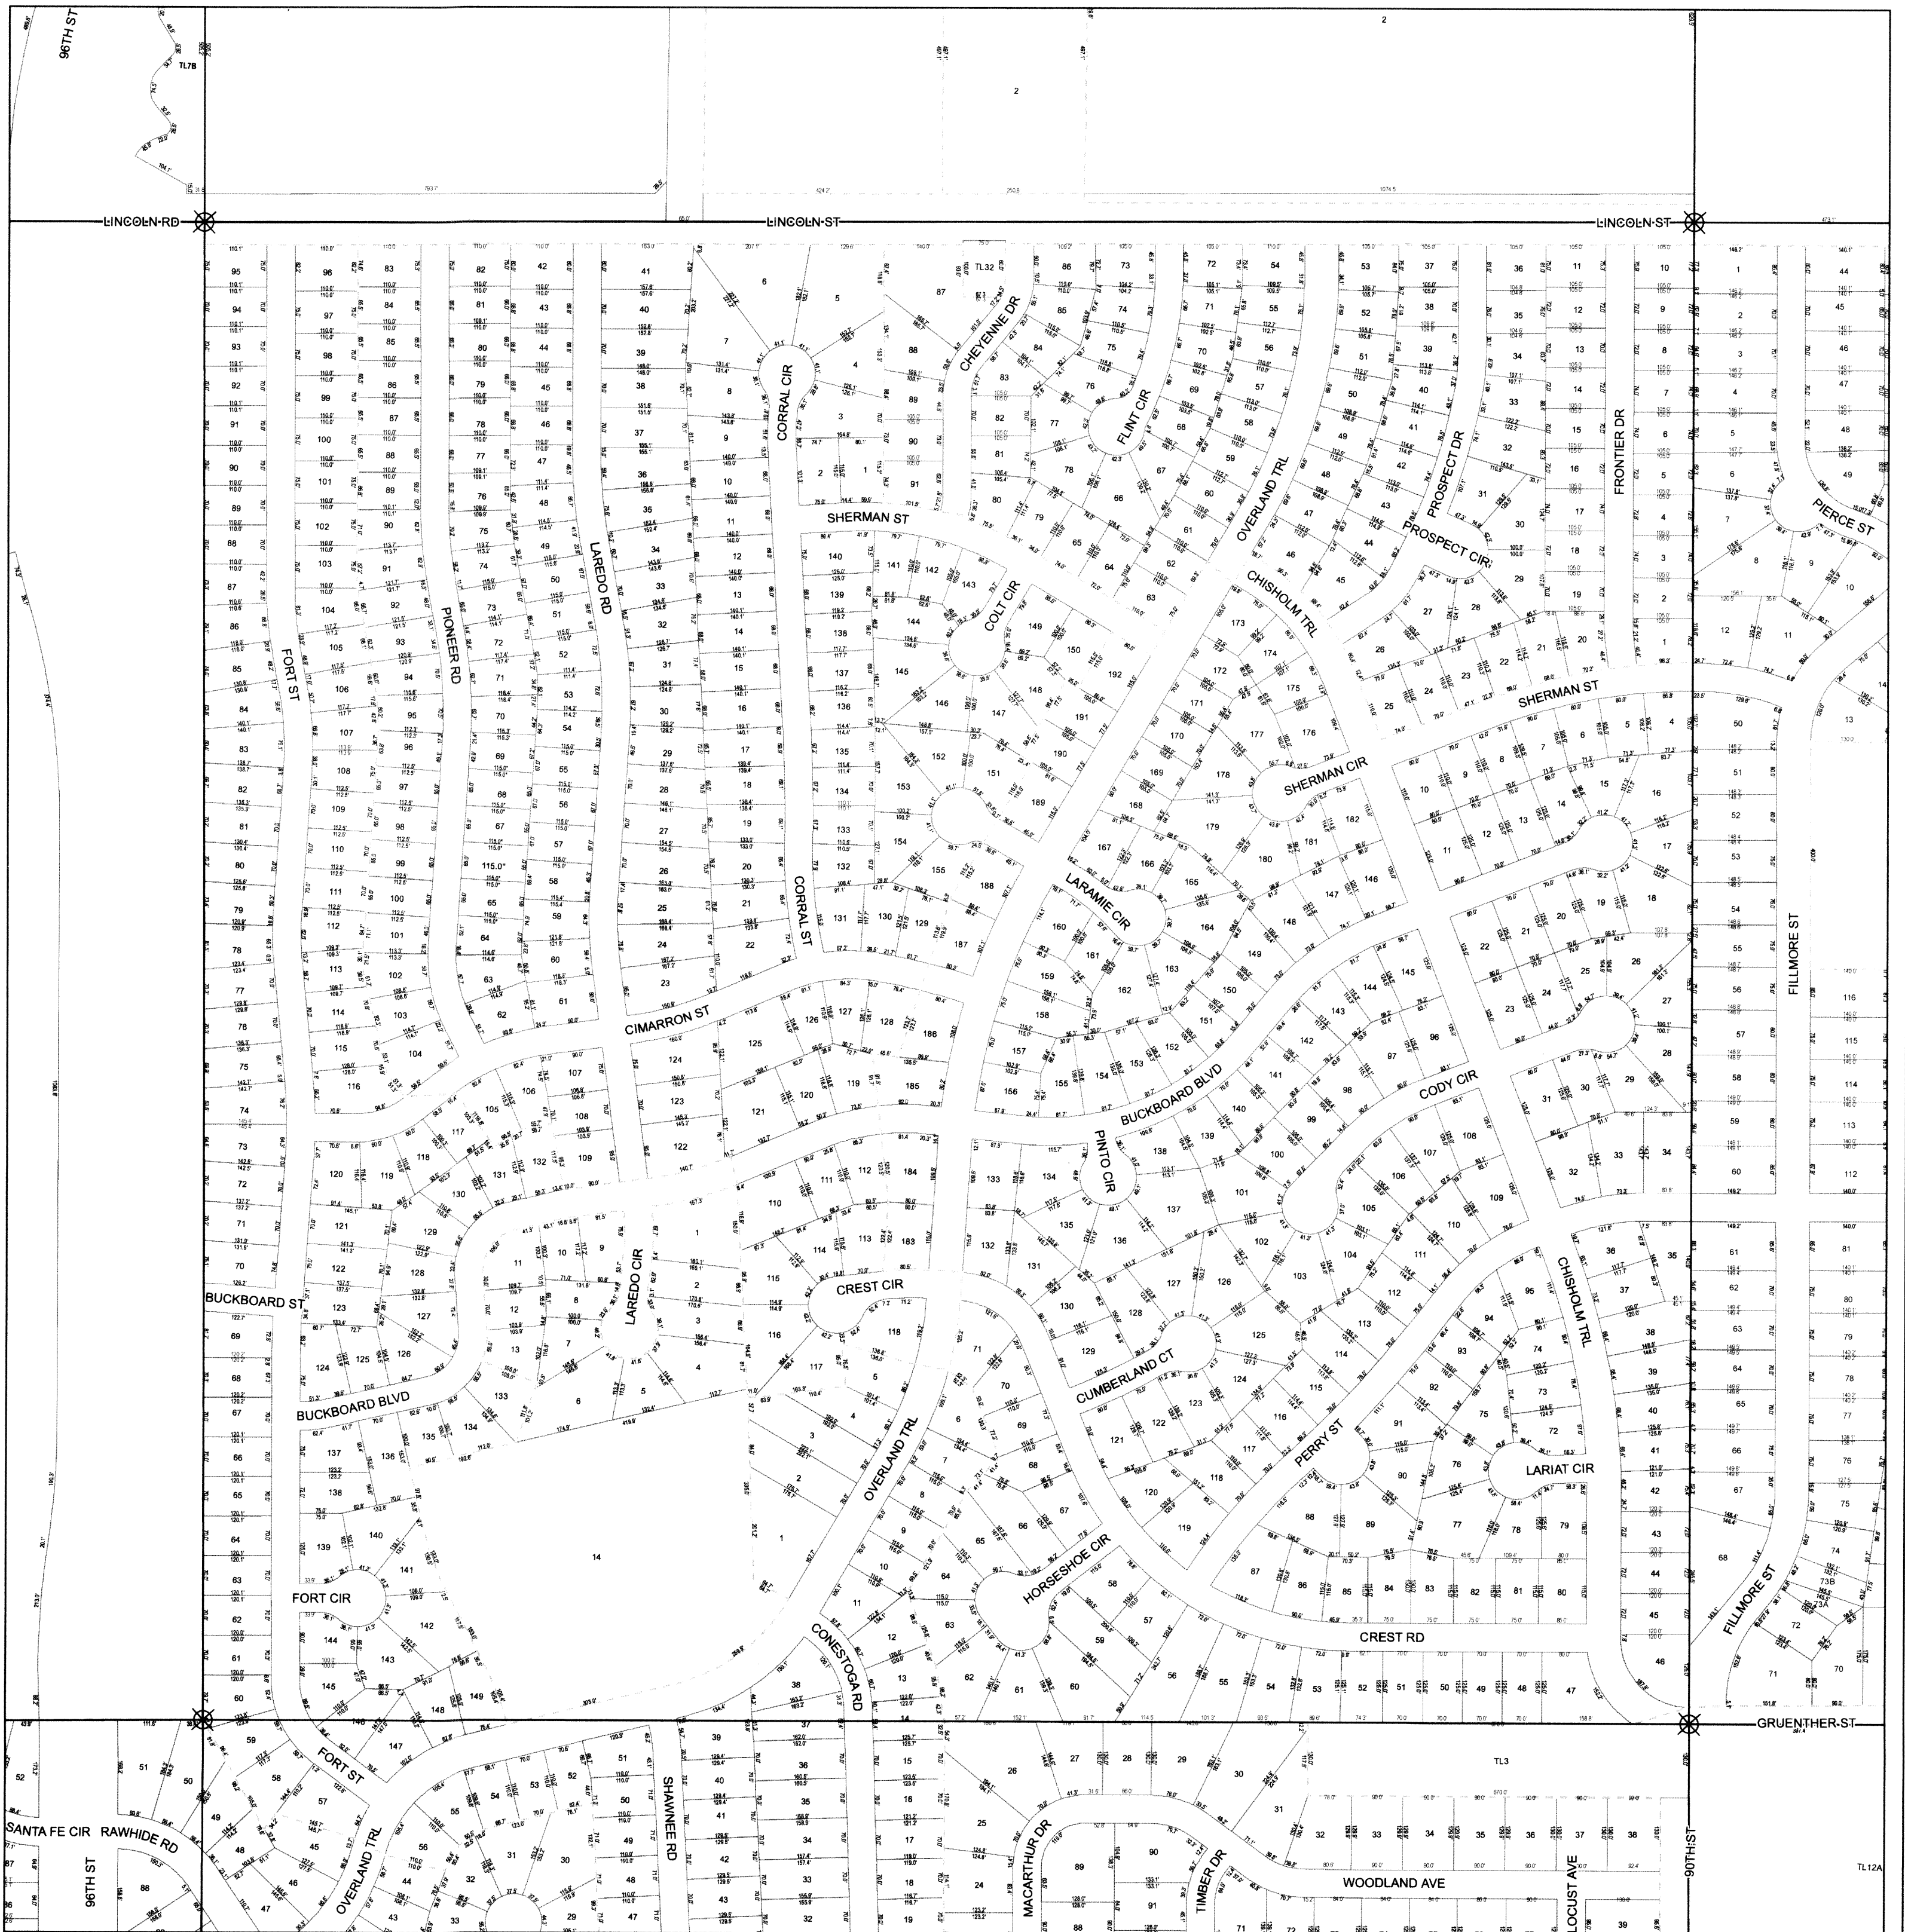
96TH ST
TL7B
2
2
LINCOLN RD
LINCOLN ST
LINCOLN ST
TL32
CHEYENNE DR
CORRAL CIR
FLINT CIR
OVERLAND TRL
PROSPECT DR
FRONTIER DR
PIERCE ST
SHERMAN ST
PROSPECT CIR
LAREDO RD
PIONEER RD
FORT ST
COLT CIR
CHISHOLM TRL
SHERMAN ST
SHERMAN CIR
CORRAL ST
LARAMIE CIR
FILLMORE ST
CIMARRON ST
BUCKBOARD BLVD
CODY CIR
PINTO CIR
BUCKBOARD ST
CREST CIR
LAREDO CIR
CHISHOLM TRL
CUMBERLAND CT
PERRY ST
LARIAT CIR
BUCKBOARD BLVD
OVERLAND TRL
HORSESHOE CIR
FORT CIR
CONESTOGA RD
CREST RD
FILLMORE ST
GRUENTHER ST
FORT ST
SANTA FE CIR
RAWHIDE RD
96TH ST
OVERLAND TRL
SHAWNEE RD
MACARTHUR DR
TIMBER DR
WOODLAND AVE
LOCUST AVE
90TH ST
TL3
TL12A